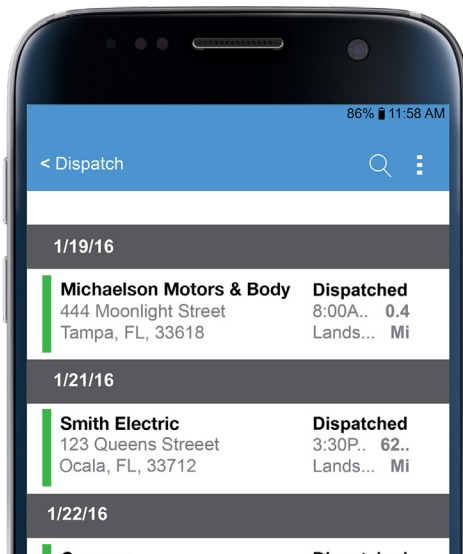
86% 11:58 AM

< Dispatch

1/19/16

Michaelson Motors & Body
444 Moonlight Street
Tampa, FL, 33618

Dispatched
8:00A.. 0.4
Lands... Mi

1/21/16

Smith Electric
123 Queens Streeet
Ocala, FL, 33712

Dispatched
3:30P.. 62..
Lands... Mi

1/22/16

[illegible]
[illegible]